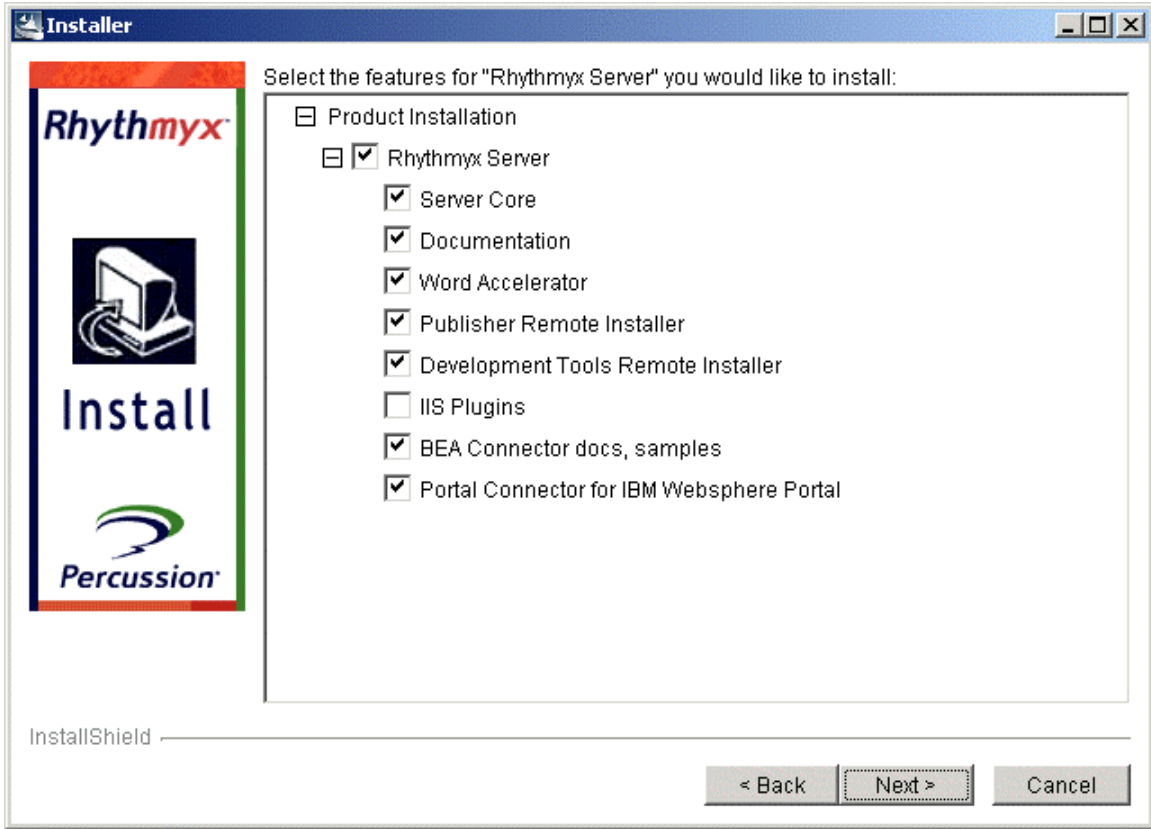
Installer

Rhythmyx

Install

Percussion

Select the features for "Rhythmyx Server" you would like to install:

Product Installation

Rhythmyx Server

Server Core

Documentation

Word Accelerator

Publisher Remote Installer

Development Tools Remote Installer

IIS Plugins

BEA Connector docs, samples

Portal Connector for IBM Websphere Portal

InstallShield

< Back

Next >

Cancel